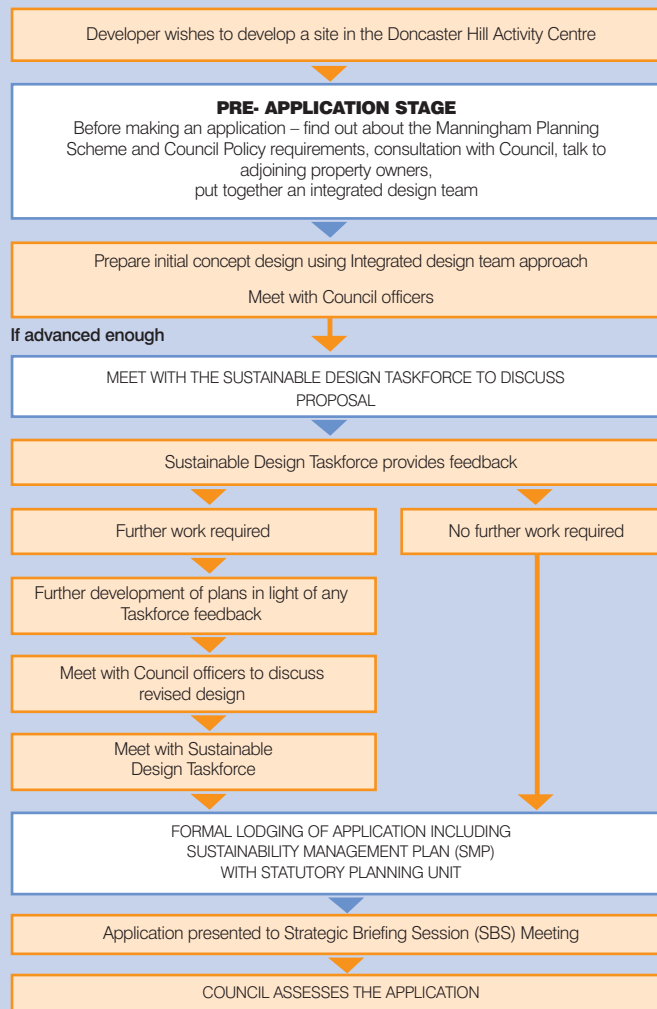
Developer wishes to develop a site in the Doncaster Hill Activity Centre

PRE- APPLICATION STAGE
Before making an application – find out about the Manningham Planning Scheme and Council Policy requirements, consultation with Council, talk to adjoining property owners, put together an integrated design team

Prepare initial concept design using Integrated design team approach

Meet with Council officers

If advanced enough

MEET WITH THE SUSTAINABLE DESIGN TASKFORCE TO DISCUSS PROPOSAL

Sustainable Design Taskforce provides feedback

Further work required

No further work required

Further development of plans in light of any Taskforce feedback

Meet with Council officers to discuss revised design

Meet with Sustainable Design Taskforce

FORMAL LODGING OF APPLICATION INCLUDING SUSTAINABILITY MANAGEMENT PLAN (SMP) WITH STATUTORY PLANNING UNIT

Application presented to Strategic Briefing Session (SBS) Meeting

COUNCIL ASSESSES THE APPLICATION